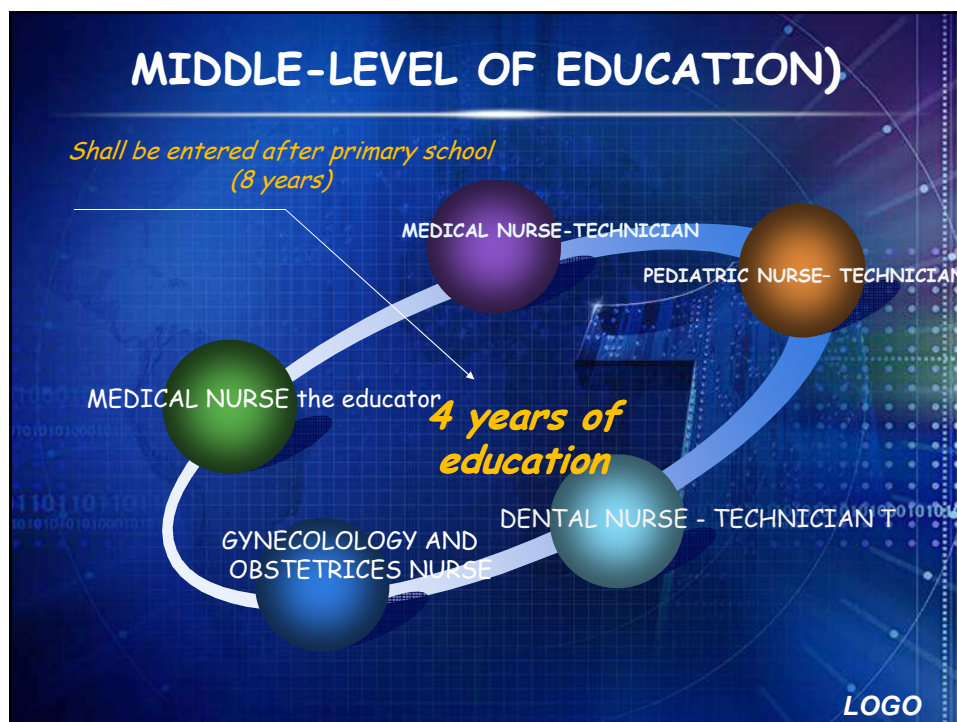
MIDDLE-LEVEL OF EDUCATION)

Shall be entered after primary school (8 years)

MEDICAL NURSE-TECHNICIAN

PEDIATRIC NURSE– TECHNICIAN

MEDICAL NURSE the educator

4 years of education

DENTAL NURSE - TECHNICIAN T

GYNECOLOLOGY AND OBSTETRICES NURSE

LOGO